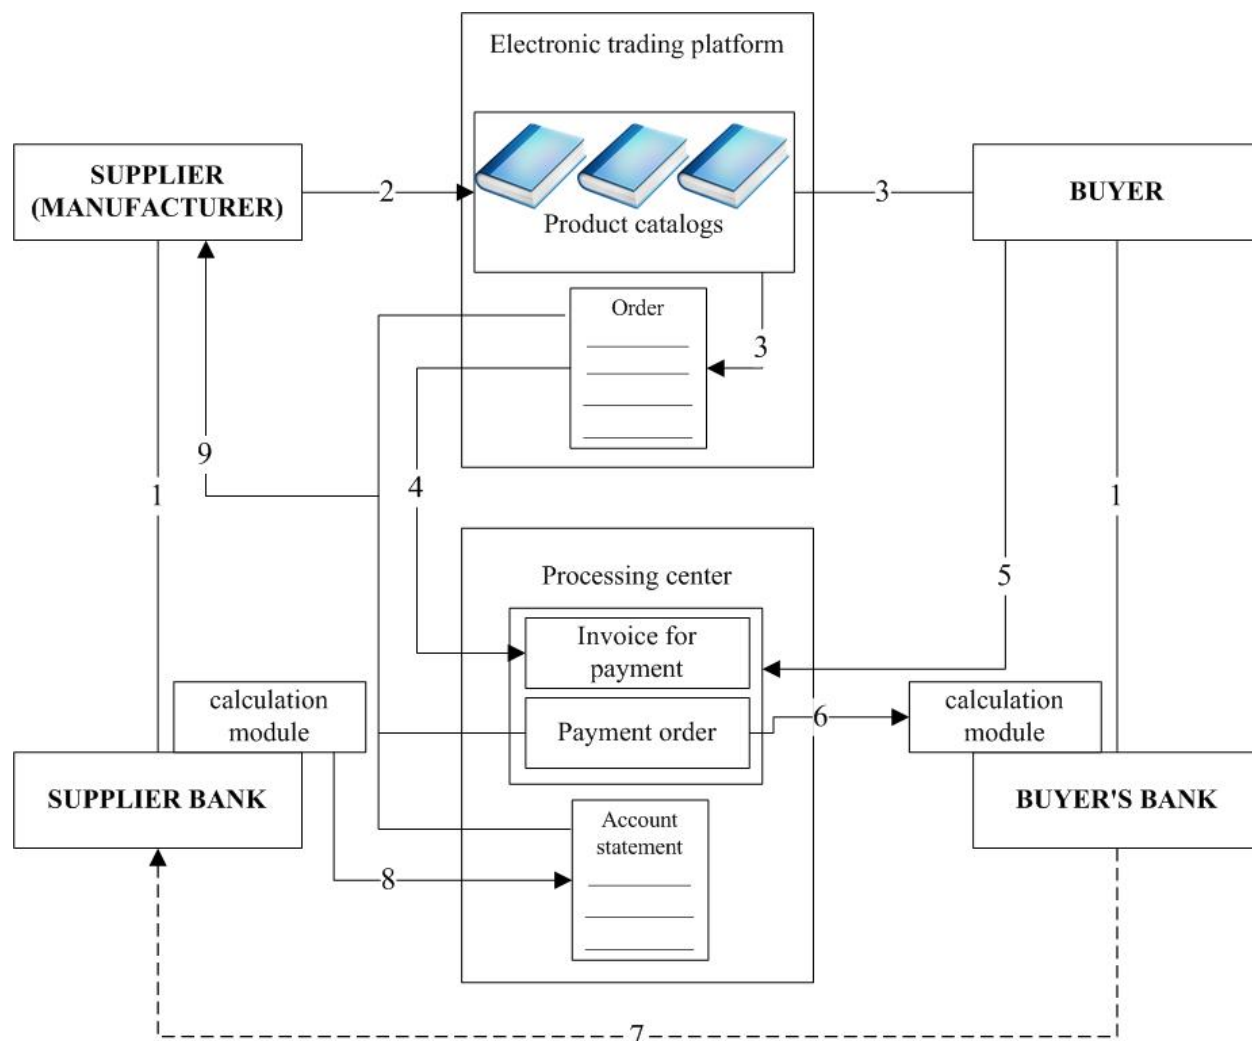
Electronic trading platform

SUPPLIER (MANUFACTURER)

2

Product catalogs

3

BUYER

Order

3

9

1

4

1

Processing center

5

Invoice for payment

calculation module

Payment order

6

calculation module

SUPPLIER BANK

BUYER'S BANK

Account statement

8

7